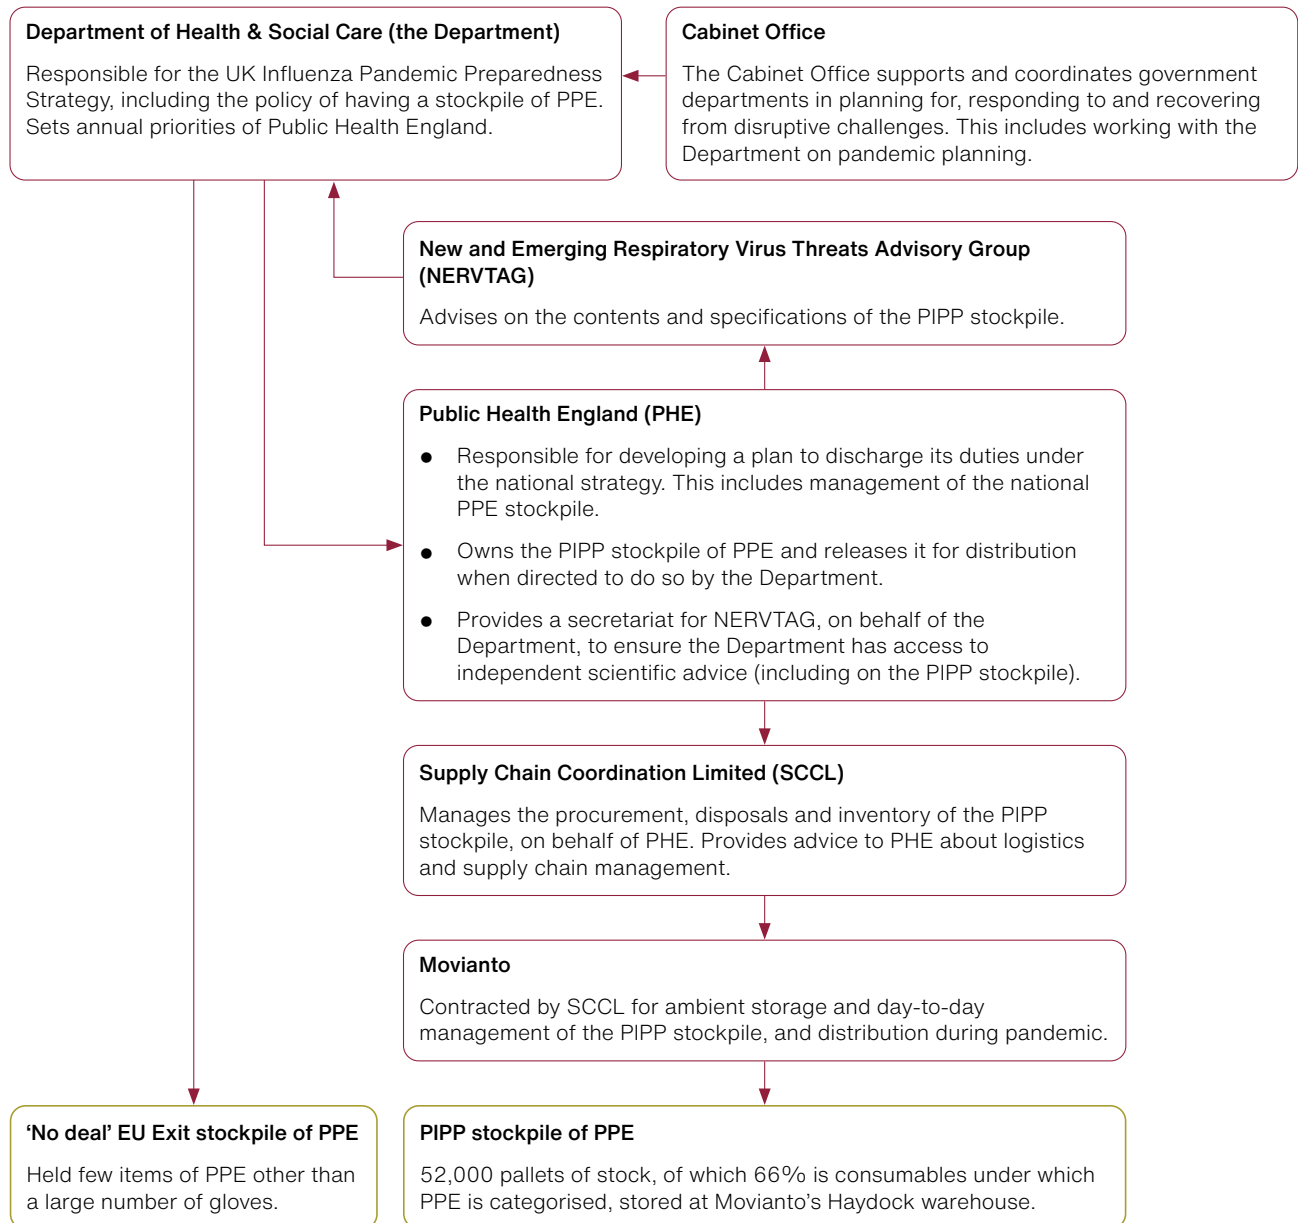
Department of Health & Social Care (the Department)

Responsible for the UK Influenza Pandemic Preparedness Strategy, including the policy of having a stockpile of PPE. Sets annual priorities of Public Health England.

Cabinet Office

The Cabinet Office supports and coordinates government departments in planning for, responding to and recovering from disruptive challenges. This includes working with the Department on pandemic planning.

New and Emerging Respiratory Virus Threats Advisory Group (NERVTAG)

Advises on the contents and specifications of the PIPP stockpile.

Public Health England (PHE)

- Responsible for developing a plan to discharge its duties under the national strategy. This includes management of the national PPE stockpile.
- Owns the PIPP stockpile of PPE and releases it for distribution when directed to do so by the Department.
- Provides a secretariat for NERVTAG, on behalf of the Department, to ensure the Department has access to independent scientific advice (including on the PIPP stockpile).

Supply Chain Coordination Limited (SCCL)

Manages the procurement, disposals and inventory of the PIPP stockpile, on behalf of PHE. Provides advice to PHE about logistics and supply chain management.

Movianto

Contracted by SCCL for ambient storage and day-to-day management of the PIPP stockpile, and distribution during pandemic.

'No deal' EU Exit stockpile of PPE

Held few items of PPE other than a large number of gloves.

PIPP stockpile of PPE

52,000 pallets of stock, of which 66% is consumables under which PPE is categorised, stored at Movianto's Haydock warehouse.